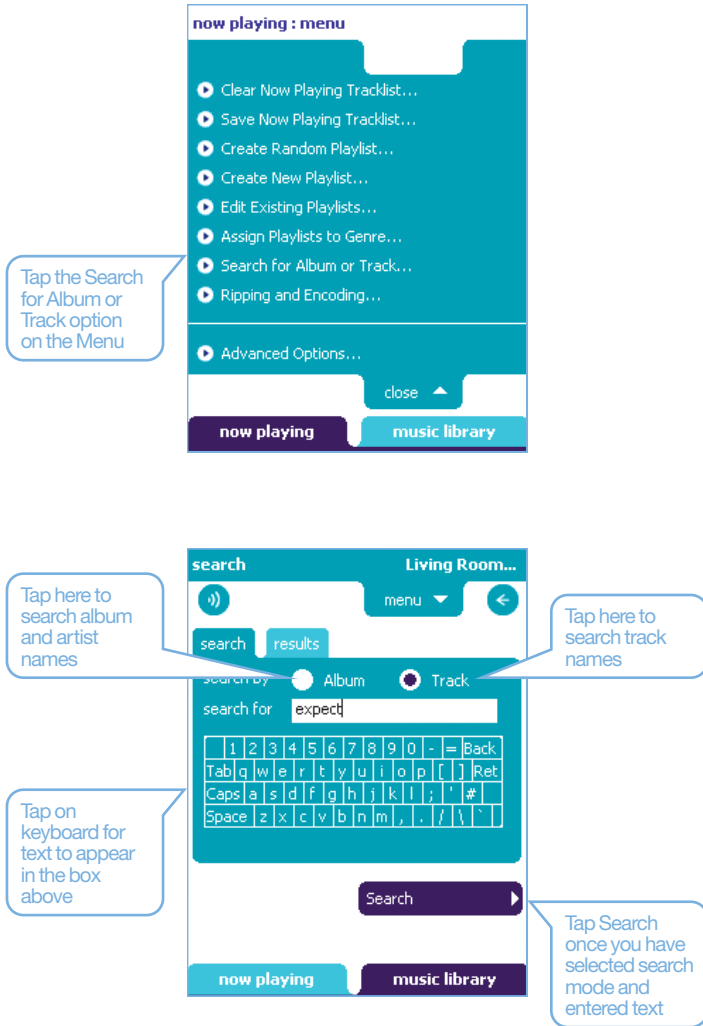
now playing : menu

Clear Now Playing Tracklist...
Save Now Playing Tracklist...
Create Random Playlist...
Create New Playlist...
Edit Existing Playlists...
Assign Playlists to Genre...
Search for Album or Track...
Ripping and Encoding...

Tap the Search for Album or Track option on the Menu

Advanced Options...

close

now playing
music library

search
Living Room...

menu

Tap here to search album and artist names

Tap here to search track names

search
results

search by
Album
Track

search for
expect

| 1 | 2 | 3 | 4 | 5 | 6 | 7 | 8 | 9 | 0 | - | = | Back |
|---|---|---|---|---|---|---|---|---|---|---|---|---|
| Tab | q | w | e | r | t | y | u | i | o | p | [ | ] | Ret |
| Caps | a | s | d | f | g | h | j | k | l | ; | ' | # |
| Space | z | x | c | v | b | n | m | , | . | / | \ | ` |

Tap on keyboard for text to appear in the box above

Search

Tap Search once you have selected search mode and entered text

now playing
music library